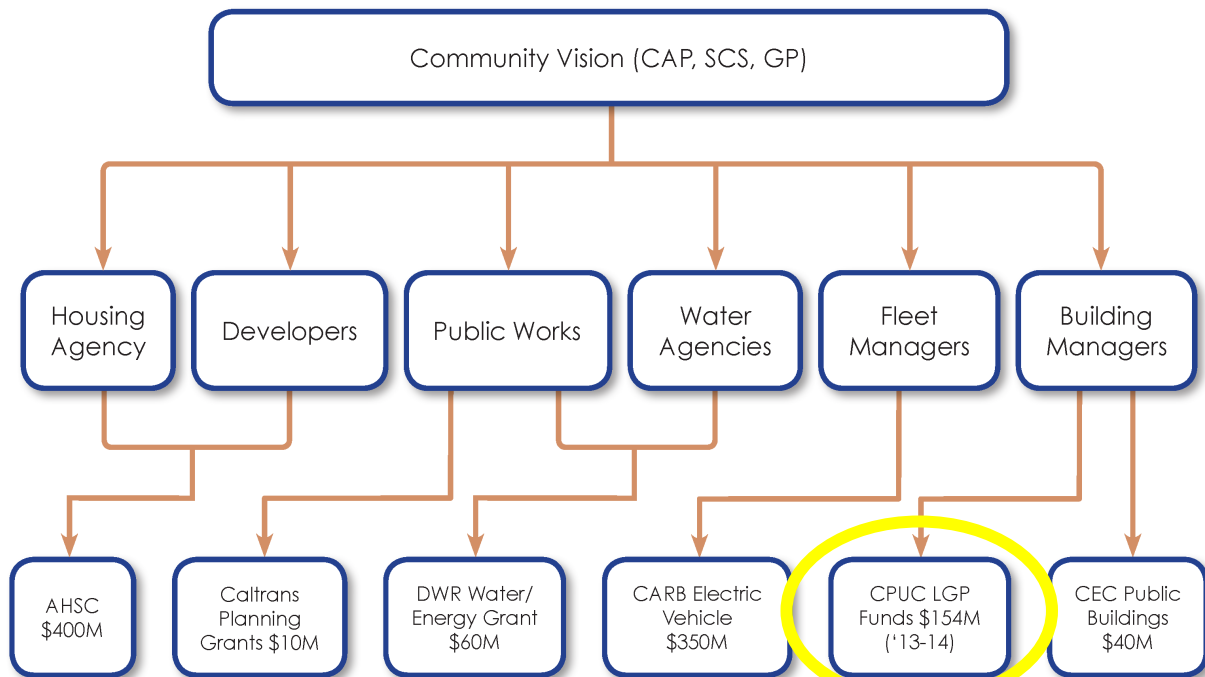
Community Vision (CAP, SCS, GP)

Housing Agency

Developers

Public Works

Water Agencies

Fleet Managers

Building Managers

AHSC $400M

Caltrans Planning Grants $10M

DWR Water/ Energy Grant $60M

CARB Electric Vehicle $350M

CPUC LGP Funds $154M ('13-14)

CEC Public Buildings $40M